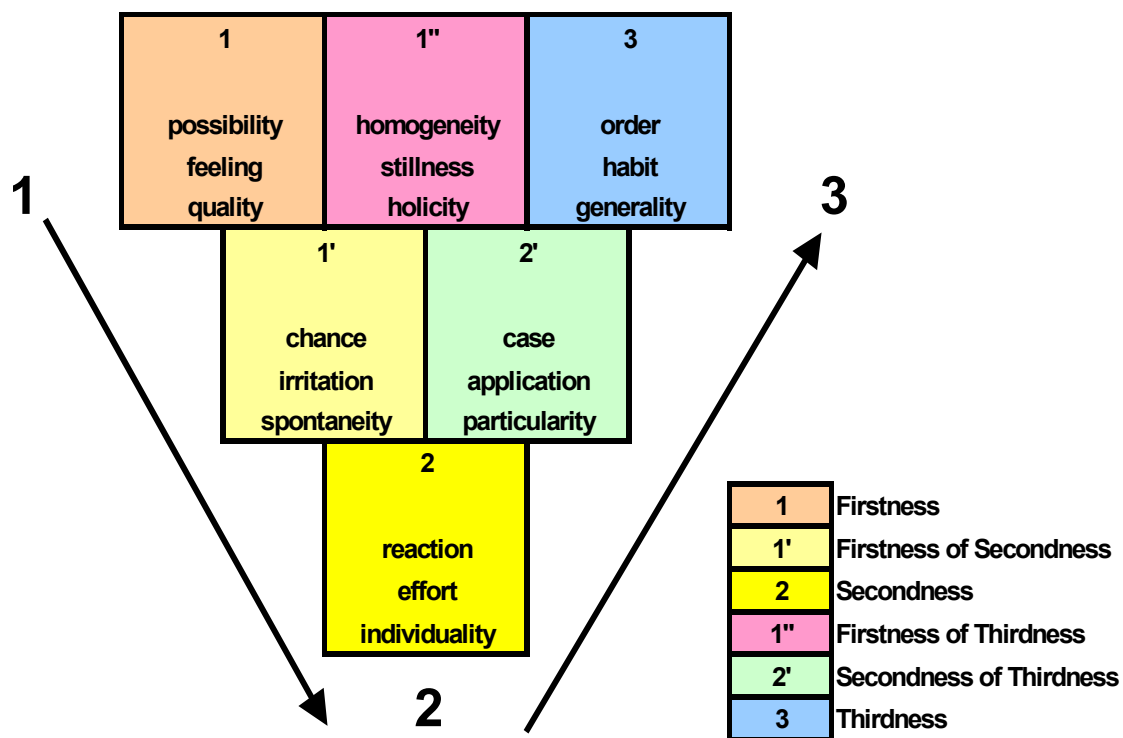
1

possibility
feeling
quality

1''

homogeneity
stillness
holicity

3

order
habit
generality

1'

chance
irritation
spontaneity

2'

case
application
particularity

2

reaction
effort
individuality

1

2

3

| | |
|---|---|
| 1 | Firstness |
| 1' | Firstness of Secondness |
| 2 | Secondness |
| 1'' | Firstness of Thirdness |
| 2' | Secondness of Thirdness |
| 3 | Thirdness |